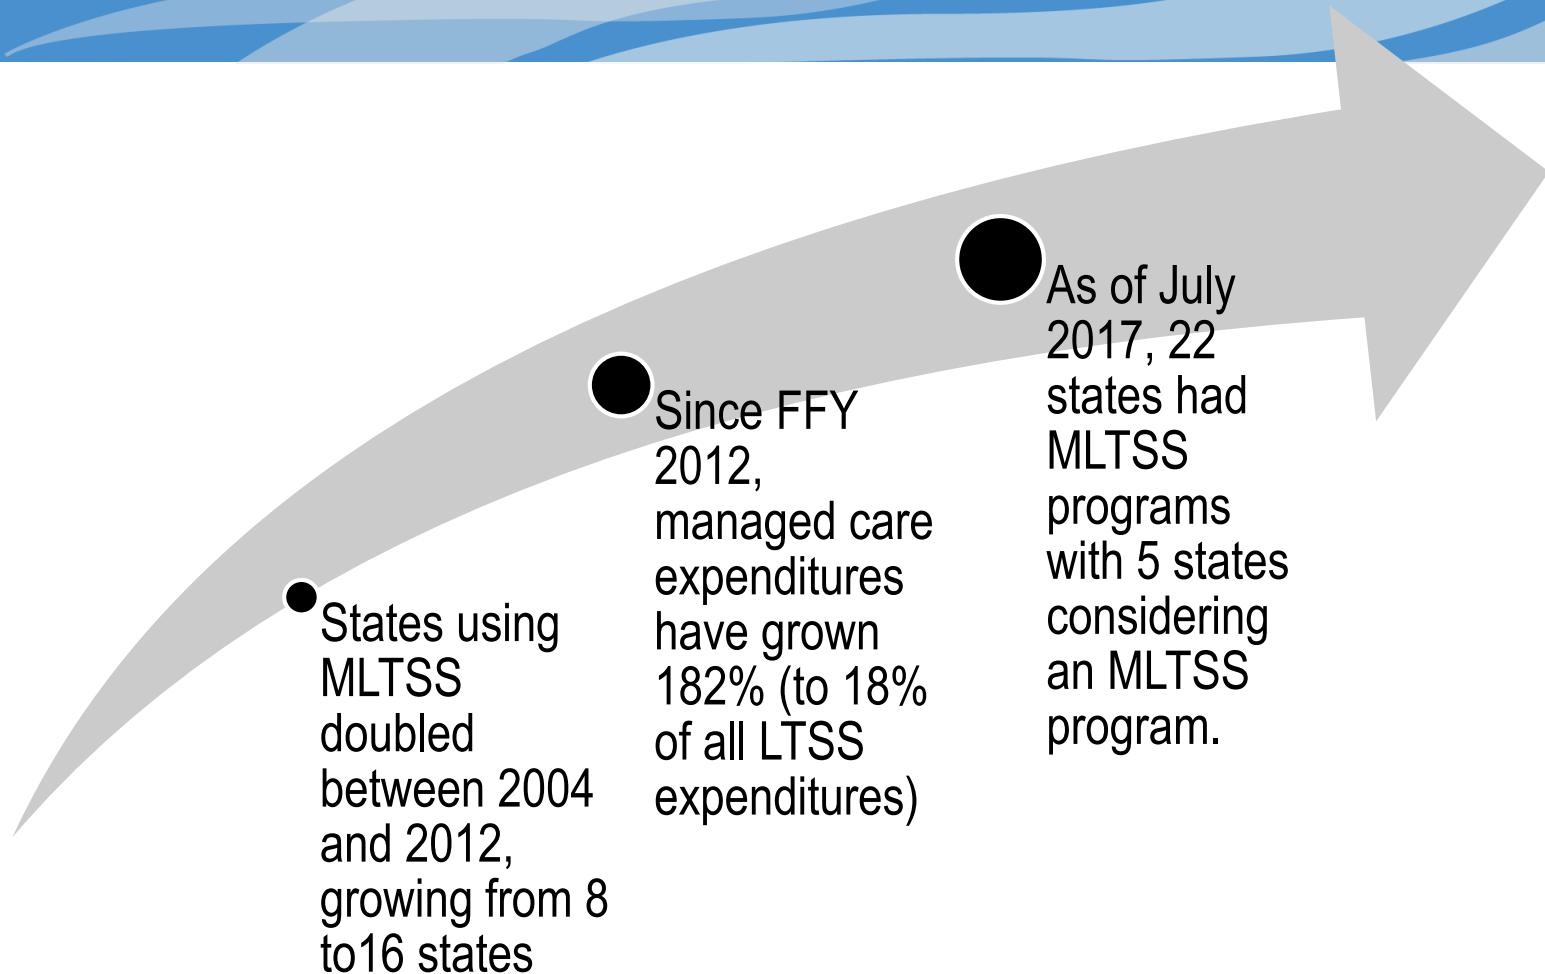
States using MLTSS doubled between 2004 and 2012, growing from 8 to16 states

Since FFY 2012, managed care expenditures have grown 182% (to 18% of all LTSS expenditures)

As of July 2017, 22 states had MLTSS programs with 5 states considering an MLTSS program.